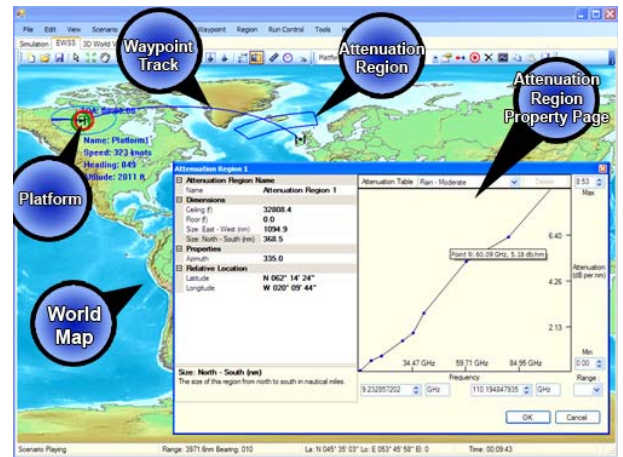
File Edit View Scenario Waypoint Region Run Control Tools

Simulation EWSS 3D World

Waypoint Track

Attenuation Region

Attenuation Region Property Page

Name: Platform1
Speed: 323 knots
Heading: 045
Altitude: 2011 ft

Platform

World Map

Attenuation Region 1

| Attenuation Region Name | |
|---|---|
| Name | Attenuation Region 1 |
| Dimensions | |
| Ceiling (f) | 32808.4 |
| Floor (f) | 0.0 |
| Size: East - West (nm) | 1094.9 |
| Size: North - South (nm) | 368.5 |
| Properties | |
| Azimuth | 335.0 |
| Relative Location | |
| Latitude | N 062° 14' 24" |
| Longitude | W 020° 09' 44" |

Size: North - South (nm)
The size of this region from north to south in nautical miles.

Attenuation Table Rain - Moderate

8.53 Max

6.40

Point 9: 60.09 GHz, 5.18 db/nm

4.26

Attenuation (dB per nm)

2.13

Min 0.00

34.47 GHz 59.71 GHz 84.95 GHz

Frequency

9.232957202 GHz 110.194847935 GHz

Range

OK Cancel

Scenario Playing Range: 3971.6nm Bearing: 010 La: N 045° 35' 03" Lo: E 053° 45' 58" El: 0 Time: 00:09:43